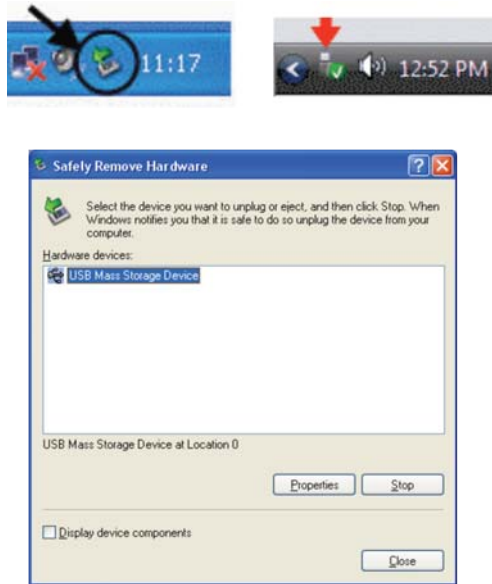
11:17

12:52 PM

Safely Remove Hardware

?

Select the device you want to unplug or eject, and then click Stop. When Windows notifies you that it is safe to do so unplug the device from your computer.

Hardware devices:

USB Mass Storage Device

USB Mass Storage Device at Location 0

Properties

Stop

Display device components

Close